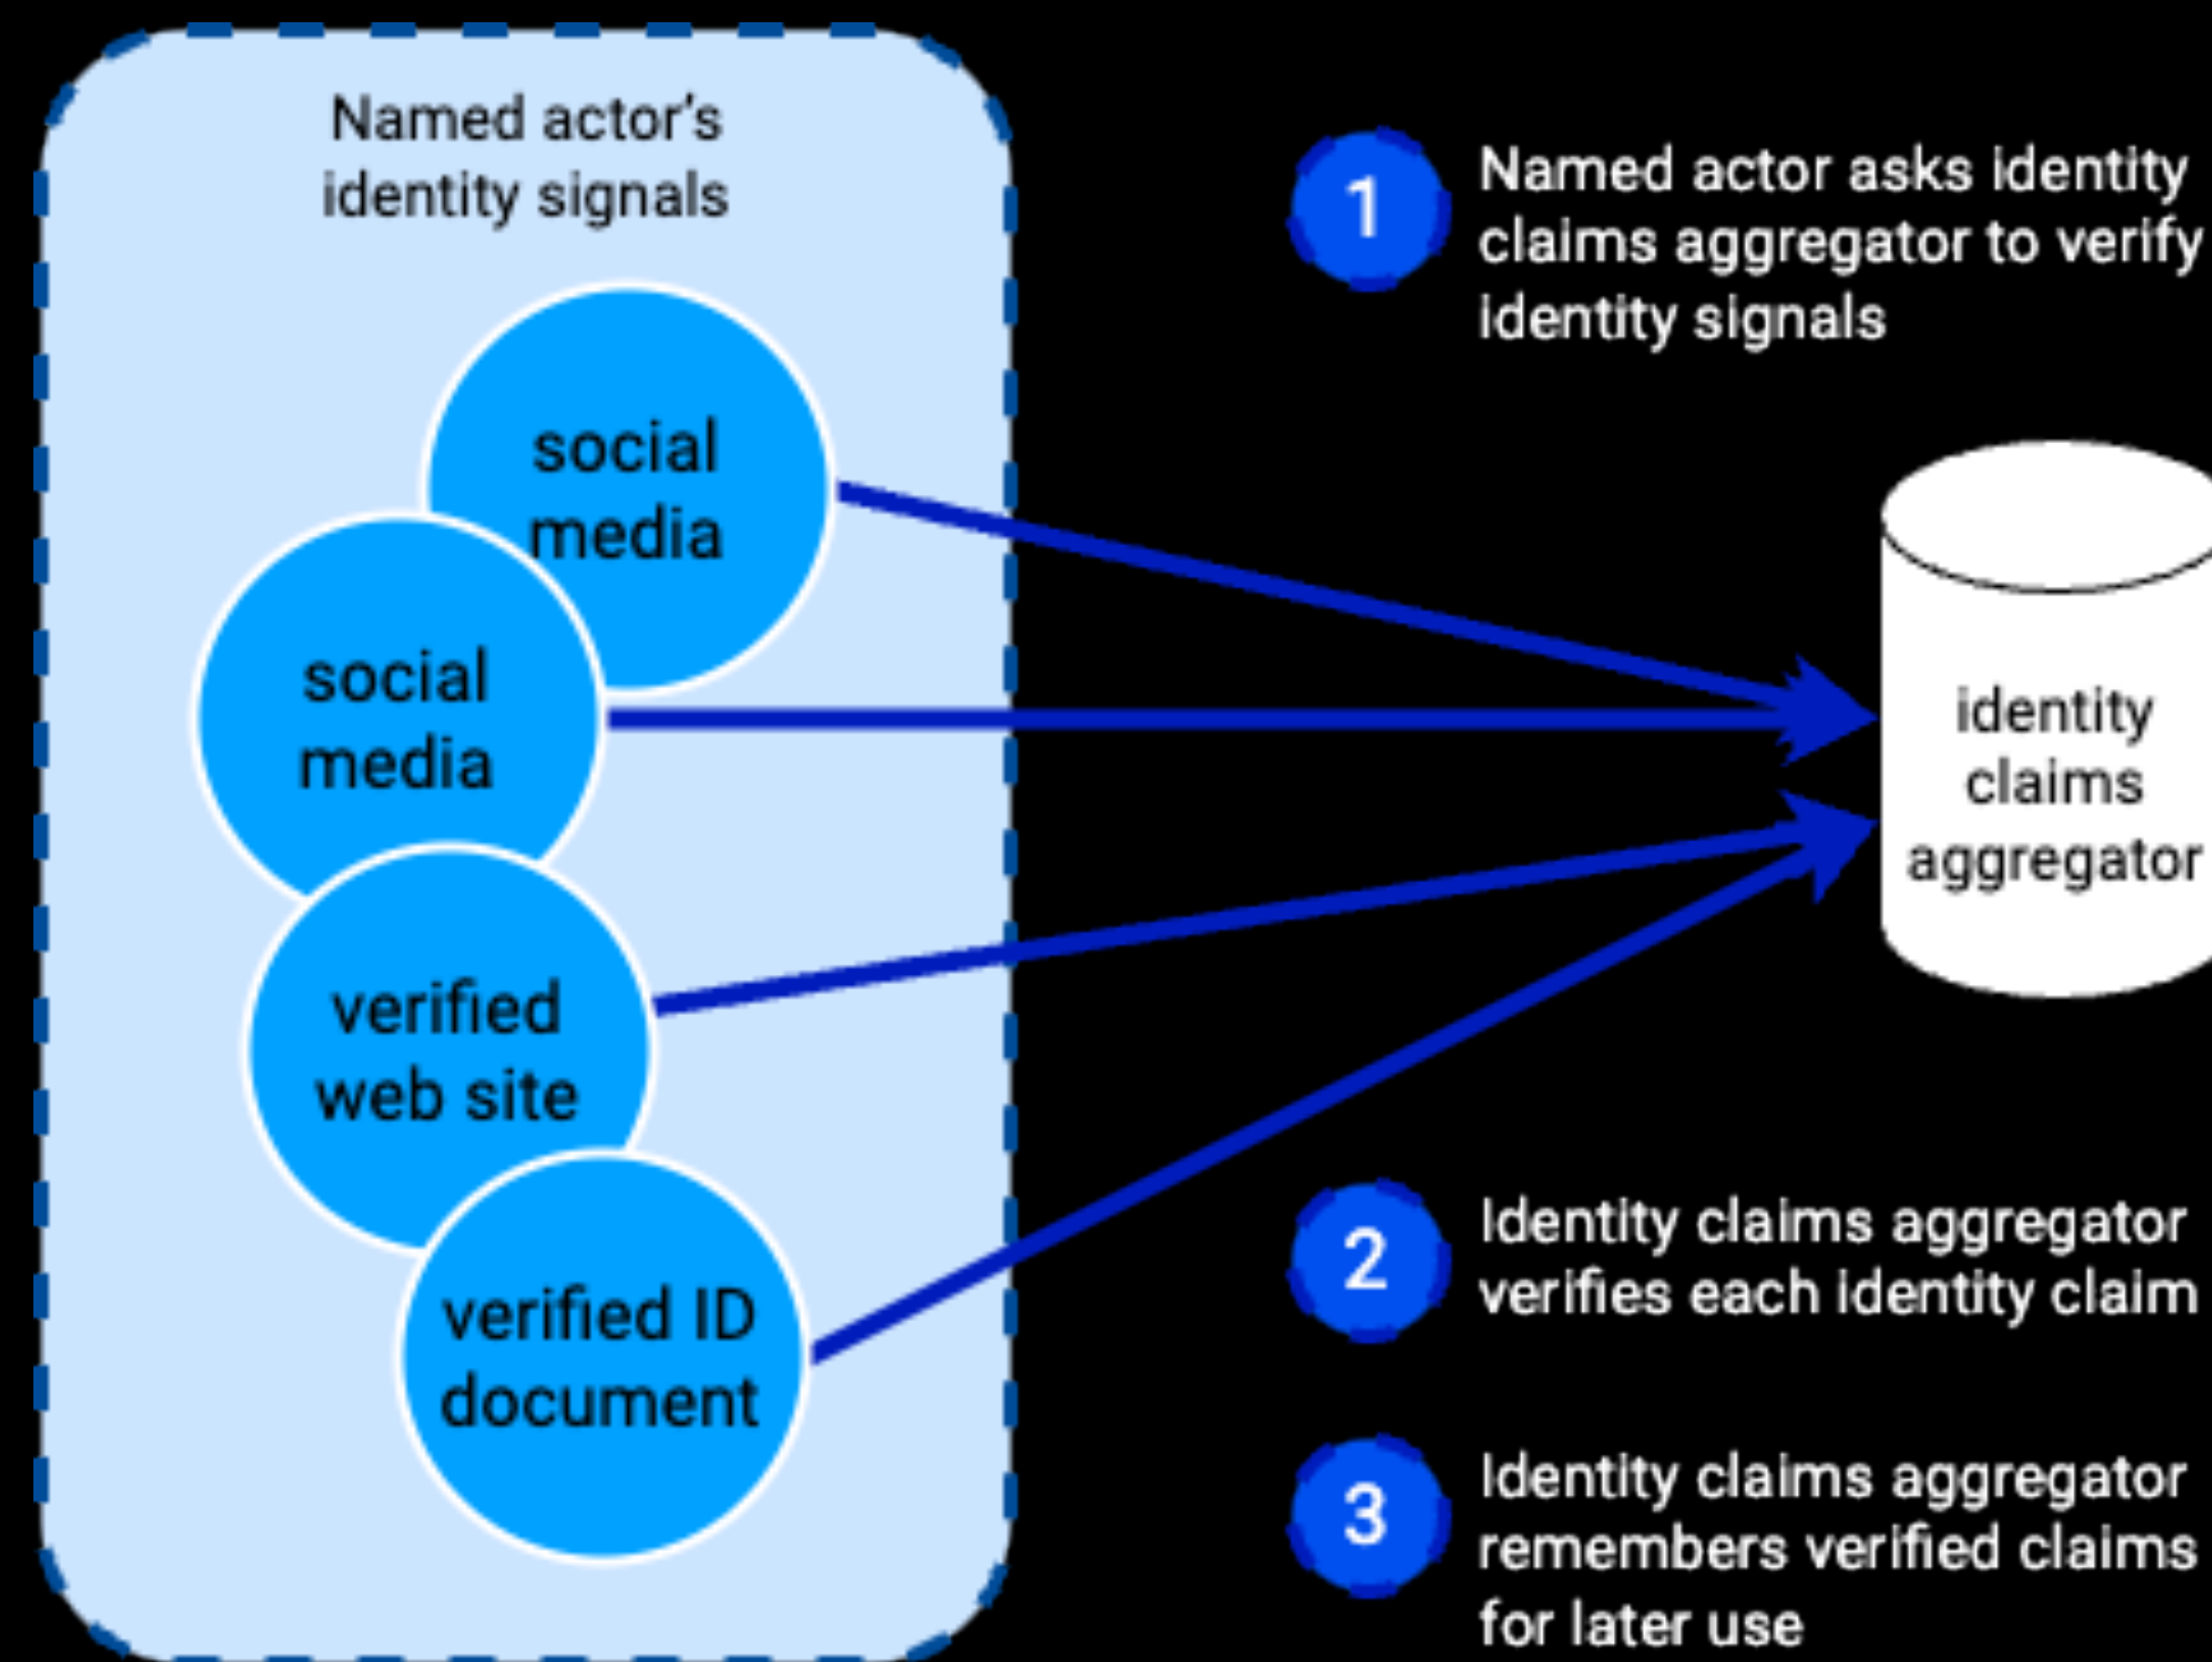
Named actor's identity signals

social media

social media

verified web site

verified ID document

1 Named actor asks identity claims aggregator to verify identity signals

identity claims aggregator

2 Identity claims aggregator verifies each identity claim

3 Identity claims aggregator remembers verified claims for later use